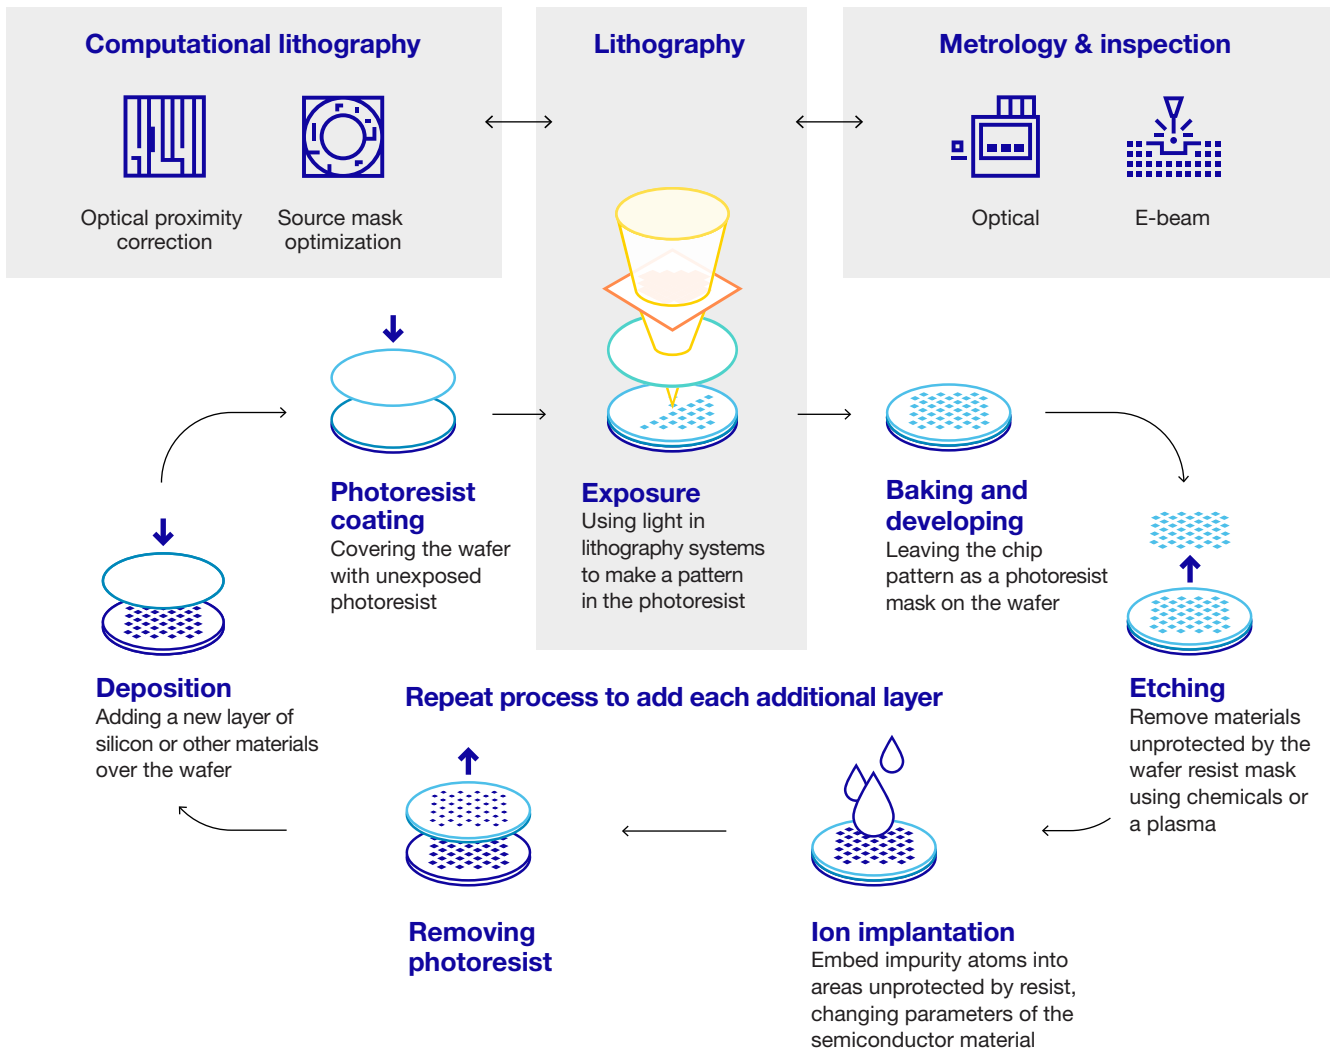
Computational lithography

Optical proximity correction

Source mask optimization

Lithography

Metrology & inspection

Optical

E-beam

Photoresist coating
Covering the wafer with unexposed photoresist

Exposure
Using light in lithography systems to make a pattern in the photoresist

Baking and developing
Leaving the chip pattern as a photoresist mask on the wafer

Deposition
Adding a new layer of silicon or other materials over the wafer

Repeat process to add each additional layer

Etching
Remove materials unprotected by the wafer resist mask using chemicals or a plasma

Removing photoresist

Ion implantation
Embed impurity atoms into areas unprotected by resist, changing parameters of the semiconductor material